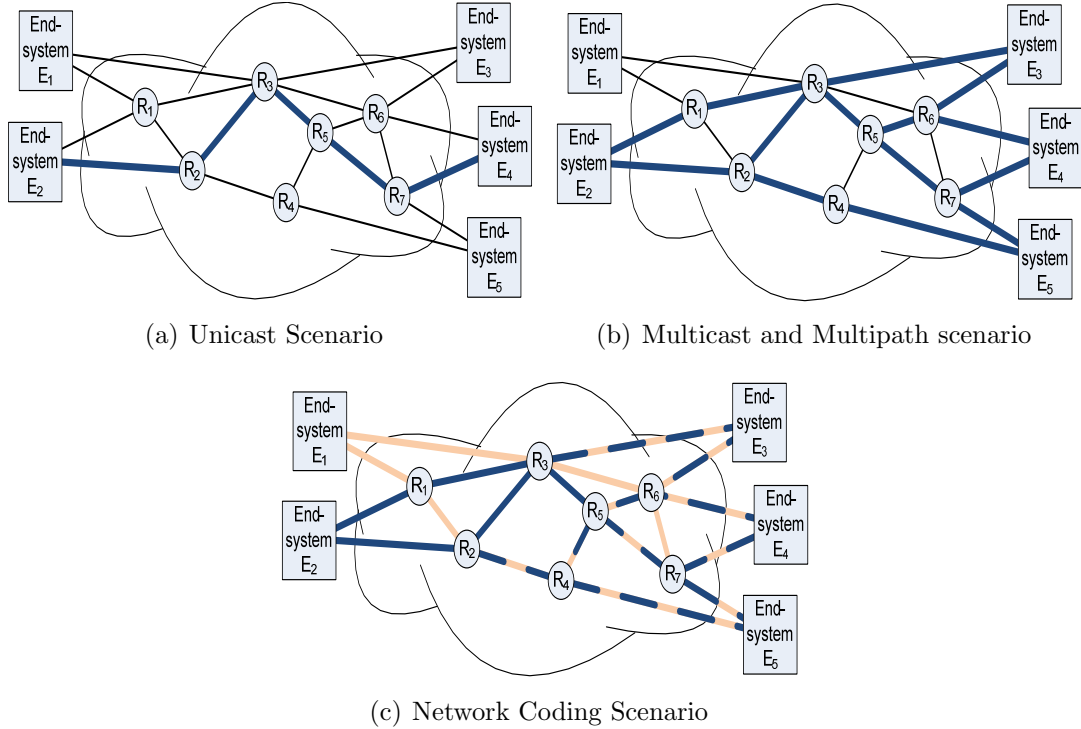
End-system $E_1$

End-system $E_2$

$R_1$

$R_2$

$R_3$

$R_4$

$R_5$

$R_6$

$R_7$

End-system $E_3$

End-system $E_4$

End-system $E_5$

(a) Unicast Scenario

End-system $E_1$

End-system $E_2$

$R_1$

$R_2$

$R_3$

$R_4$

$R_5$

$R_6$

$R_7$

End-system $E_3$

End-system $E_4$

End-system $E_5$

(b) Multicast and Multipath scenario

End-system $E_1$

End-system $E_2$

$R_1$

$R_2$

$R_3$

$R_4$

$R_5$

$R_6$

$R_7$

End-system $E_3$

End-system $E_4$

End-system $E_5$

(c) Network Coding Scenario